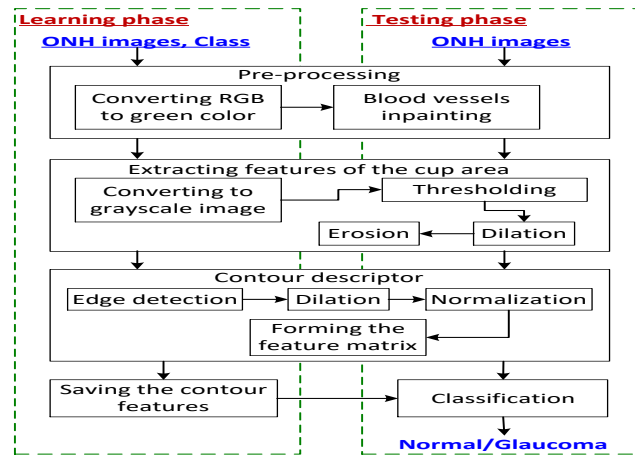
Learning phase

ONH images, Class

Testing phase

ONH images

Pre-processing

Converting RGB to green color

Blood vessels inpainting

Extracting features of the cup area

Converting to grayscale image

Thresholding

Erosion

Dilation

Contour descriptor

Edge detection

Dilation

Normalization

Forming the feature matrix

Saving the contour features

Classification

Normal/Glaucoma